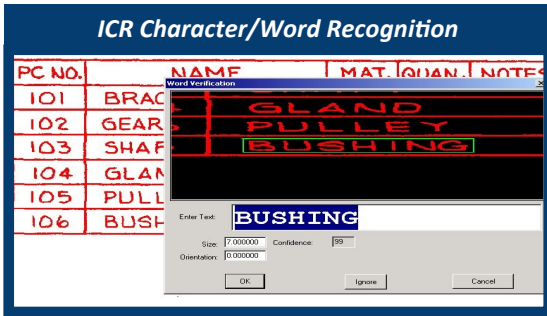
ICR Character/Word Recognition

| PC NO. | NAME | MAT. | QUAN. | NOTES |
|---|---|---|---|---|
| 101 | BRAC | | | |
| 102 | GEAR | | | |
| 103 | SHAF | | | |
| 104 | GLAN | | | |
| 105 | PULL | | | |
| 106 | BUSH | | | |

Word Verification

GLAND
PULLEY
BUSHING

Enter Text: BUSHING

Size: 7.000000 Confidence: 99
Orientation: 0.000000

OK Ignore Cancel